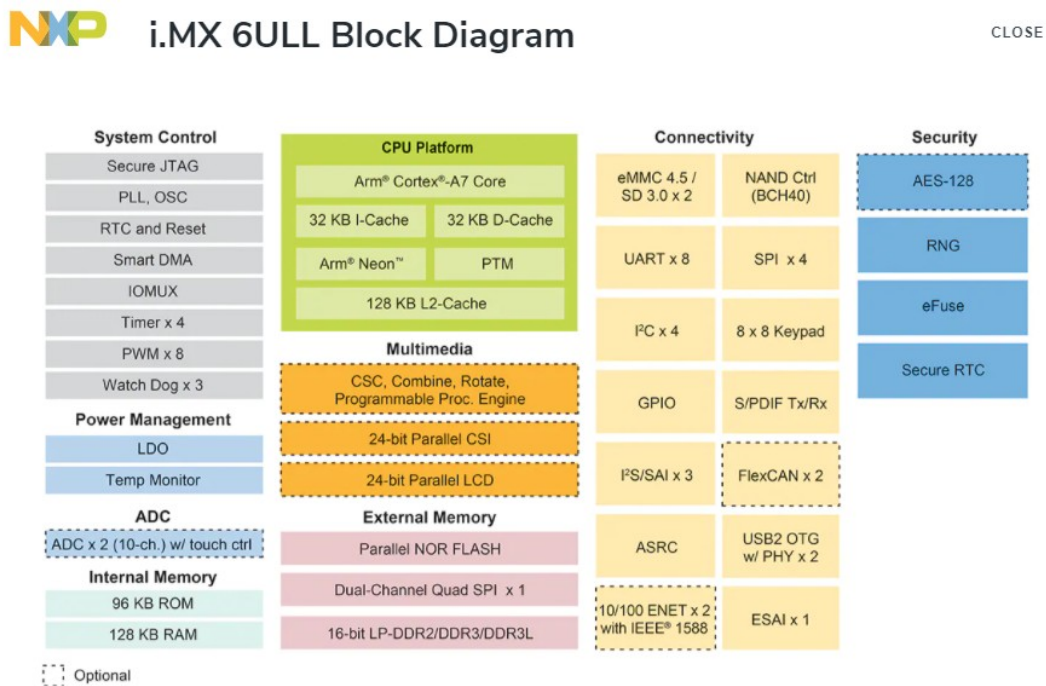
NXP i.MX 6ULL Block Diagram

CLOSE

System Control
Secure JTAG
PLL, OSC
RTC and Reset
Smart DMA
IOMUX
Timer x 4
PWM x 8
Watch Dog x 3

Power Management
LDO
Temp Monitor

ADC
ADC x 2 (10-ch.) w/ touch ctrl

Internal Memory
96 KB ROM
128 KB RAM

CPU Platform
Arm® Cortex®-A7 Core
32 KB I-Cache
32 KB D-Cache
Arm® Neon™
PTM
128 KB L2-Cache

Multimedia
CSC, Combine, Rotate, Programmable Proc. Engine
24-bit Parallel CSI
24-bit Parallel LCD

External Memory
Parallel NOR FLASH
Dual-Channel Quad SPI x 1
16-bit LP-DDR2/DDR3/DDR3L

Connectivity
eMMC 4.5 / SD 3.0 x 2
NAND Ctrl (BCH40)
UART x 8
SPI x 4
I²C x 4
8 x 8 Keypad
GPIO
S/PDIF Tx/Rx
I²S/SAI x 3
FlexCAN x 2
ASRC
USB2 OTG w/ PHY x 2
10/100 ENET x 2 with IEEE® 1588
ESAI x 1

Security
AES-128
RNG
eFuse
Secure RTC

Optional